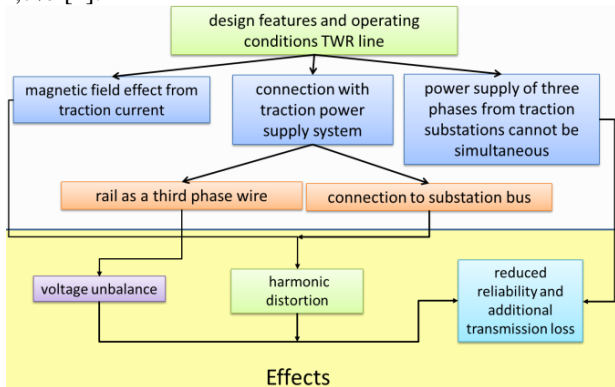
design features and operating conditions TWR line

magnetic field effect from traction current

connection with traction power supply system

power supply of three phases from traction substations cannot be simultaneous

rail as a third phase wire

connection to substation bus

voltage unbalance

harmonic distortion

reduced reliability and additional transmission loss

Effects